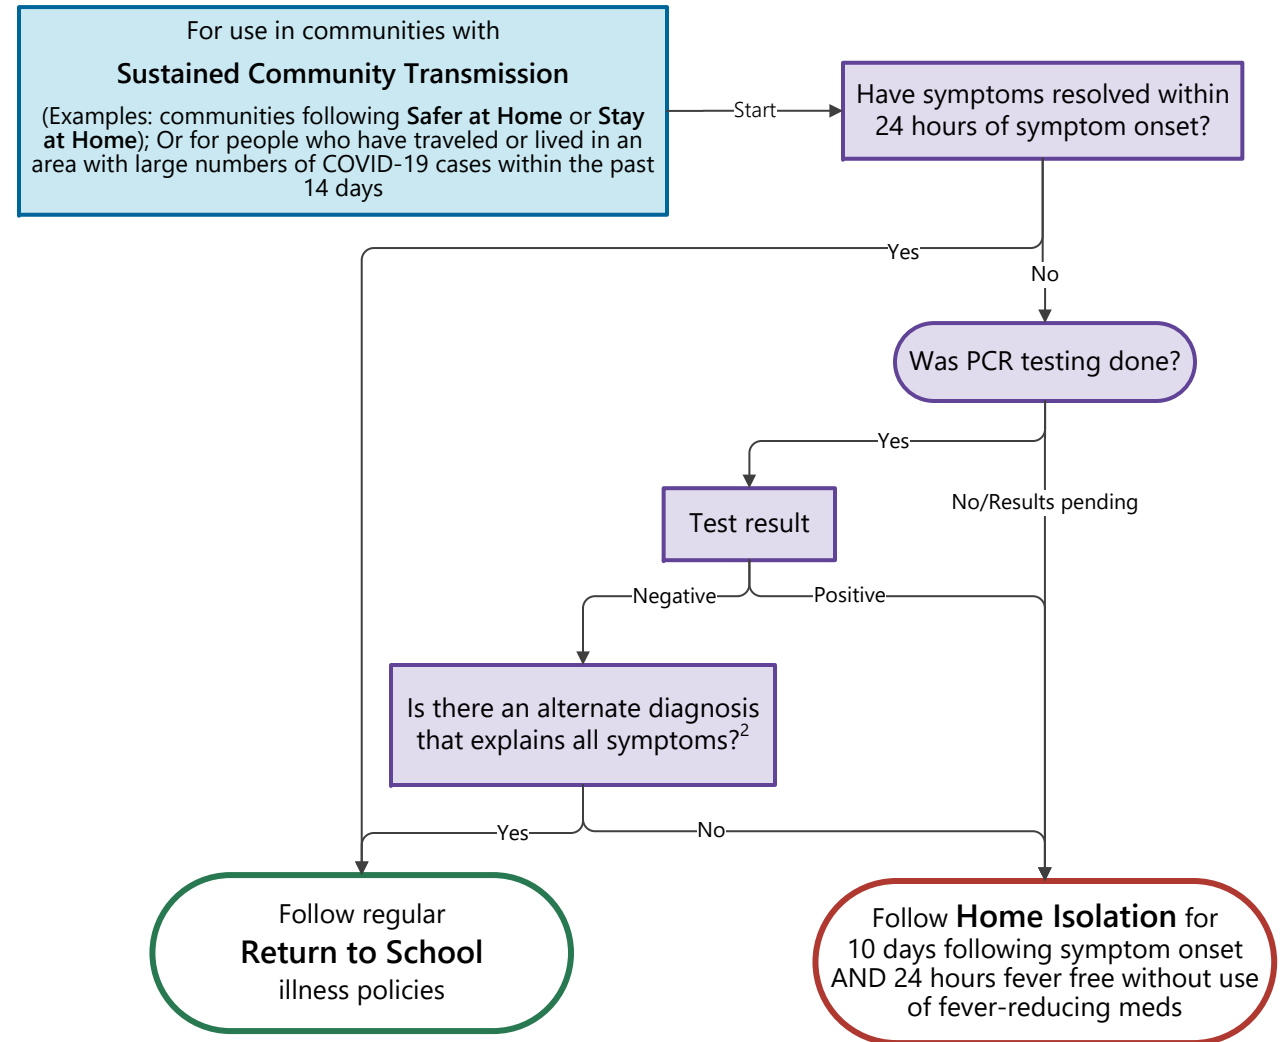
For use in communities with

Sustained Community Transmission

(Examples: communities following Safer at Home or Stay at Home); Or for people who have traveled or lived in an area with large numbers of COVID-19 cases within the past 14 days

Start

Have symptoms resolved within 24 hours of symptom onset?

Yes

No

Was PCR testing done?

Yes

No/Results pending

Test result

Negative

Positive

Is there an alternate diagnosis that explains all symptoms?$^2$

Yes

No

Follow regular
Return to School
illness policies

Follow Home Isolation for 10 days following symptom onset AND 24 hours fever free without use of fever-reducing meds